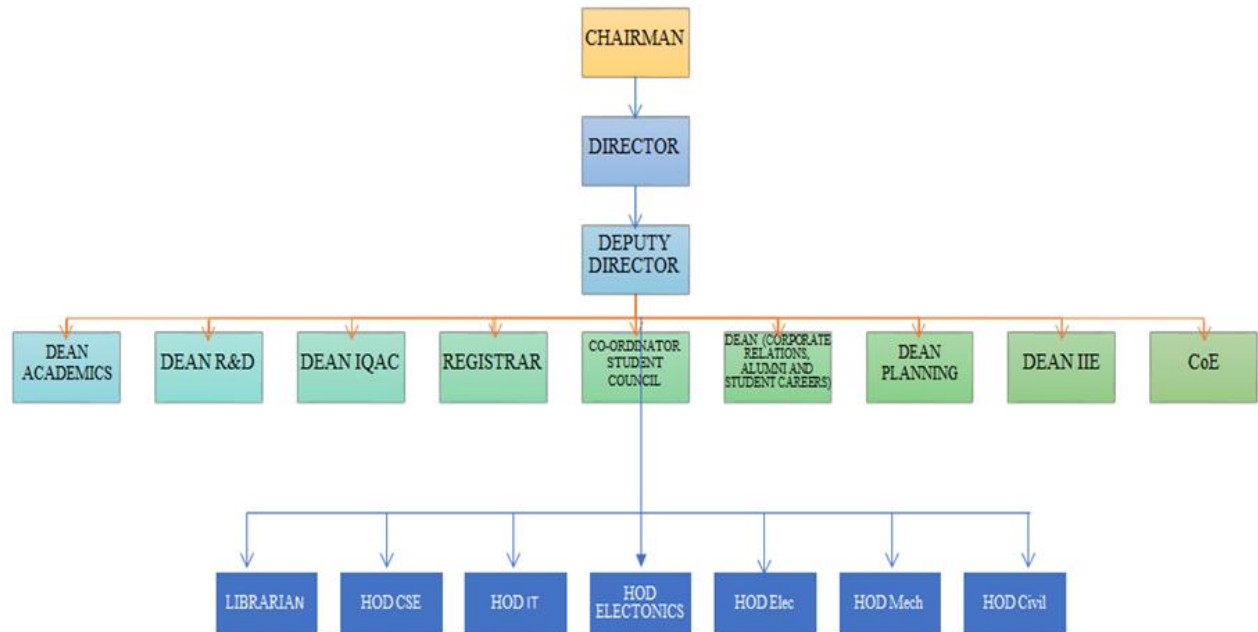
CHAIRMAN

DIRECTOR

DEPUTY DIRECTOR

DEAN ACADEMICS

DEAN R&D

DEAN IQAC

REGISTRAR

CO-ORDINATOR STUDENT COUNCIL

DEAN (CORPORATE RELATIONS, ALUMNI AND STUDENT CAREERS)

DEAN PLANNING

DEAN IIE

CoE

LIBRARIAN

HOD CSE

HOD IT

HOD ELECTONICS

HOD Elec

HOD Mech

HOD Civil